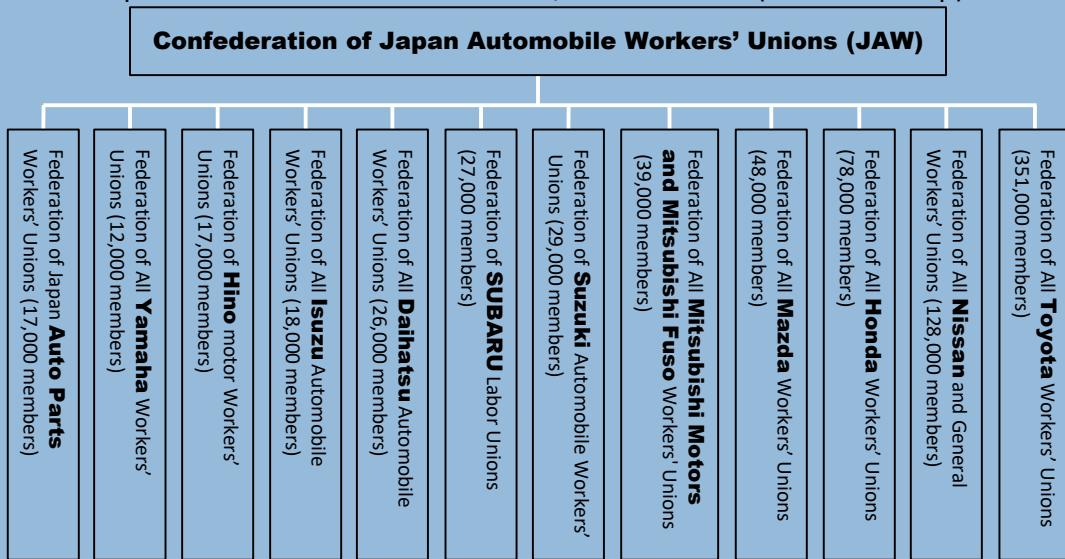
Confederation of Japan Automobile Workers' Unions (JAW)

Federation of Japan Auto Parts Workers' Unions (17,000 members)

Federation of All Yamaha Workers' Unions (12,000 members)

Federation of Hino motor Workers' Unions (17,000 members)

Federation of All Isuzu Automobile Workers' Unions (18,000 members)

Federation of All Daihatsu Automobile Workers' Unions (26,000 members)

Federation of SUBARU Labor Unions (27,000 members)

Federation of Suzuki Automobile Workers' Unions (29,000 members)

Federation of All Mitsubishi Motors and Mitsubishi Fuso Workers' Unions (39,000 members)

Federation of All Mazda Workers' Unions (48,000 members)

Federation of All Honda Workers' Unions (78,000 members)

Federation of All Nissan and General Workers' Unions (128,000 members)

Federation of All Toyota Workers' Unions (351,000 members)